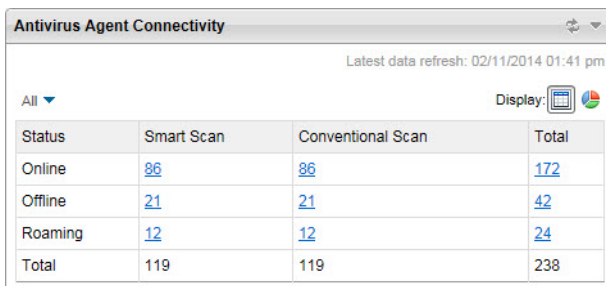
Antivirus Agent Connectivity

Latest data refresh: 02/11/2014 01:41 pm

All

Display:

| Status | Smart Scan | Conventional Scan | Total |
|---|---|---|---|
| Online | 86 | 86 | 172 |
| Offline | 21 | 21 | 42 |
| Roaming | 12 | 12 | 24 |
| Total | 119 | 119 | 238 |